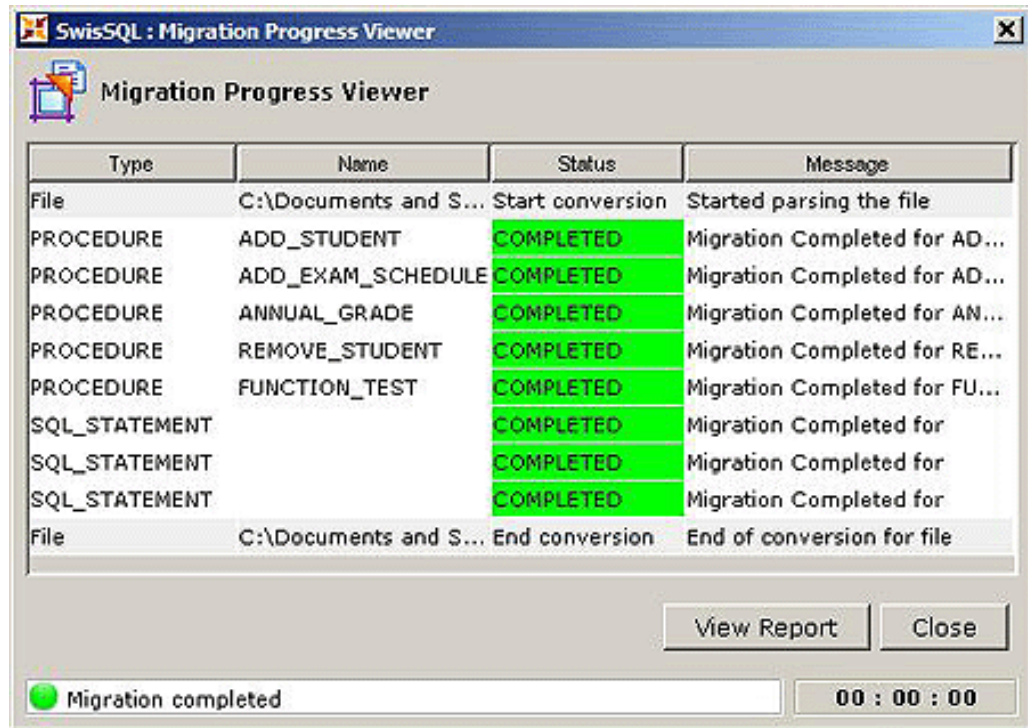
SwisSQL : Migration Progress Viewer

Migration Progress Viewer

| Type | Name | Status | Message |
|---|---|---|---|
| File | C:\Documents and S... | Start conversion | Started parsing the file |
| PROCEDURE | ADD_STUDENT | COMPLETED | Migration Completed for AD... |
| PROCEDURE | ADD_EXAM_SCHEDULE | COMPLETED | Migration Completed for AD... |
| PROCEDURE | ANNUAL_GRADE | COMPLETED | Migration Completed for AN... |
| PROCEDURE | REMOVE_STUDENT | COMPLETED | Migration Completed for RE... |
| PROCEDURE | FUNCTION_TEST | COMPLETED | Migration Completed for FU... |
| SQL_STATEMENT | | COMPLETED | Migration Completed for |
| SQL_STATEMENT | | COMPLETED | Migration Completed for |
| SQL_STATEMENT | | COMPLETED | Migration Completed for |
| File | C:\Documents and S... | End conversion | End of conversion for file |

View Report Close

Migration completed 00 : 00 : 00